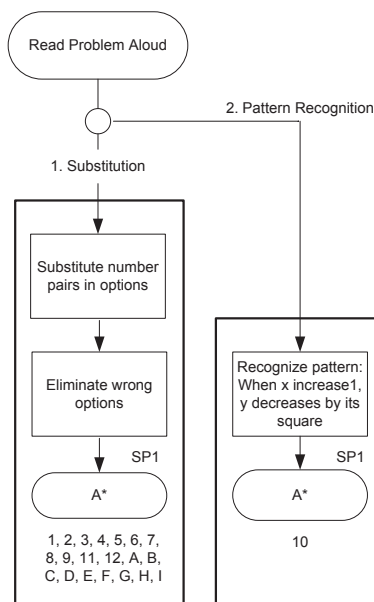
Read Problem Aloud

2. Pattern Recognition

1. Substitution

Substitute number pairs in options

Eliminate wrong options

SP1

A*

1, 2, 3, 4, 5, 6, 7, 8, 9, 11, 12, A, B, C, D, E, F, G, H, I

Recognize pattern: When x increase1, y decreases by its square

SP1

A*

10